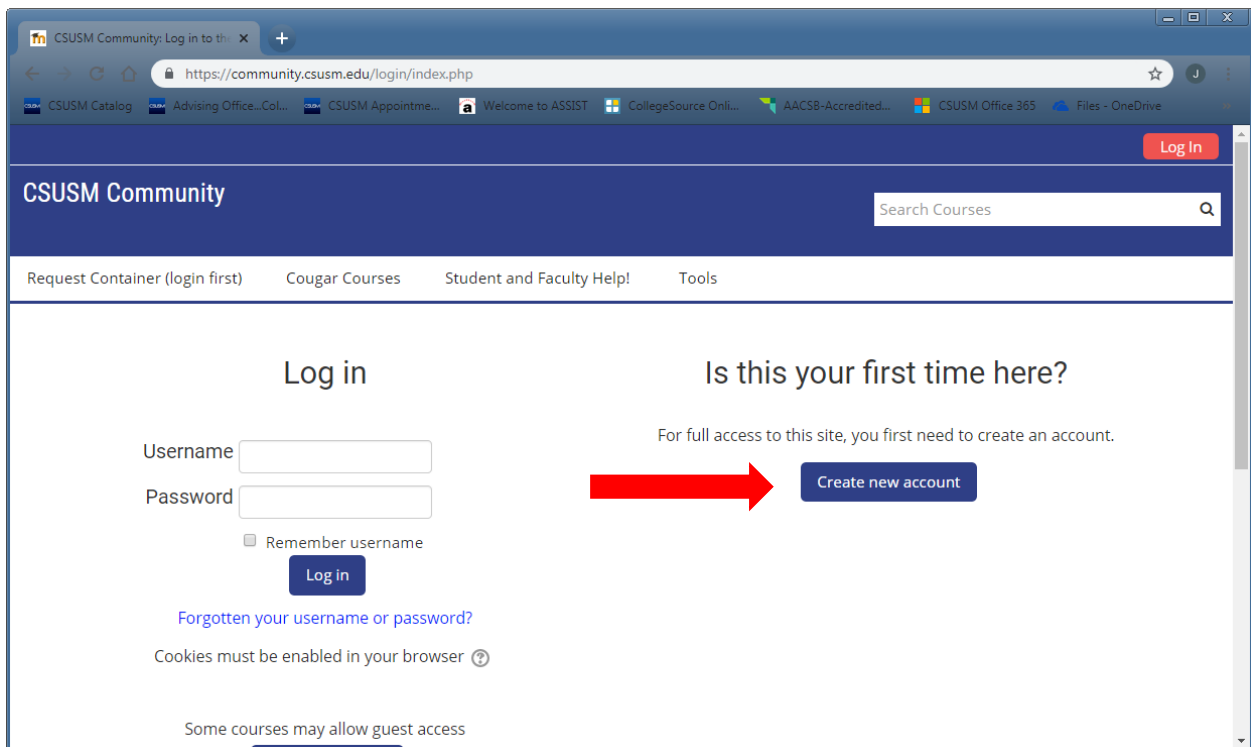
CSUSM Community: Log in to th

https://community.csusm.edu/login/index.php

CSUSM Catalog  Advising Office...Col...  CSUSM Appointme...  Welcome to ASSIST  CollegeSource Onli...  AACSB-Accredited...  CSUSM Office 365  Files - OneDrive

Log In

CSUSM Community

Search Courses

Request Container (login first)  Cougar Courses  Student and Faculty Help!  Tools

Log in

Username

Password

Remember username

Log in

Forgotten your username or password?

Cookies must be enabled in your browser

Some courses may allow guest access

Is this your first time here?

For full access to this site, you first need to create an account.

Create new account